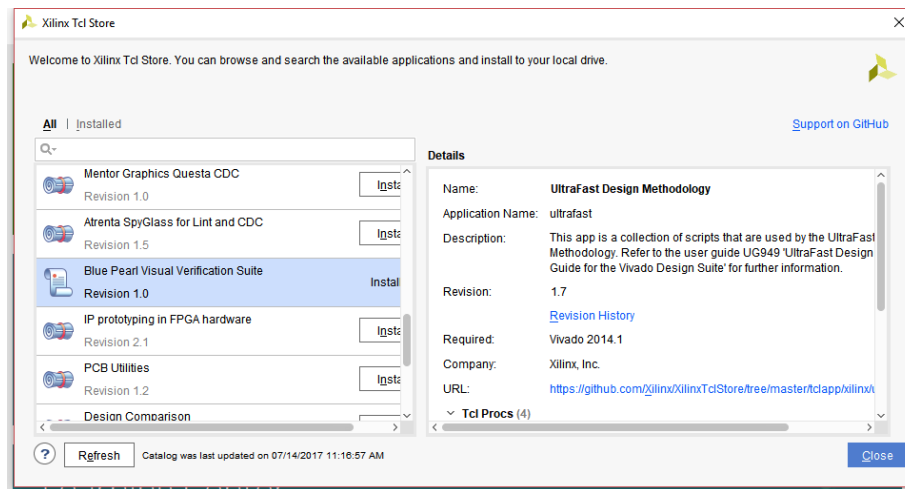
Xilinx Tcl Store

Welcome to Xilinx Tcl Store. You can browse and search the available applications and install to your local drive.

All | Installed

Support on GitHub

Mentor Graphics Questa CDC
Revision 1.0
Insta

Atrenta SpyGlass for Lint and CDC
Revision 1.5
Insta

Blue Pearl Visual Verification Suite
Revision 1.0
Instal

IP prototyping in FPGA hardware
Revision 2.1
Insta

PCB Utilities
Revision 1.2
Insta

Design Comparison

Details

Name: UltraFast Design Methodology

Application Name: ultrafast

Description: This app is a collection of scripts that are used by the UltraFas Methodology. Refer to the user guide UG949 'UltraFast Design Guide for the Vivado Design Suite' for further information.

Revision: 1.7

Revision History

Required: Vivado 2014.1

Company: Xilinx, Inc.

URL: https://github.com/Xilinx/XilinxTclStore/tree/master/tclapp/xilinx/u

Tcl Procs (4)

?

Refresh

Catalog was last updated on 07/14/2017 11:16:57 AM

Close